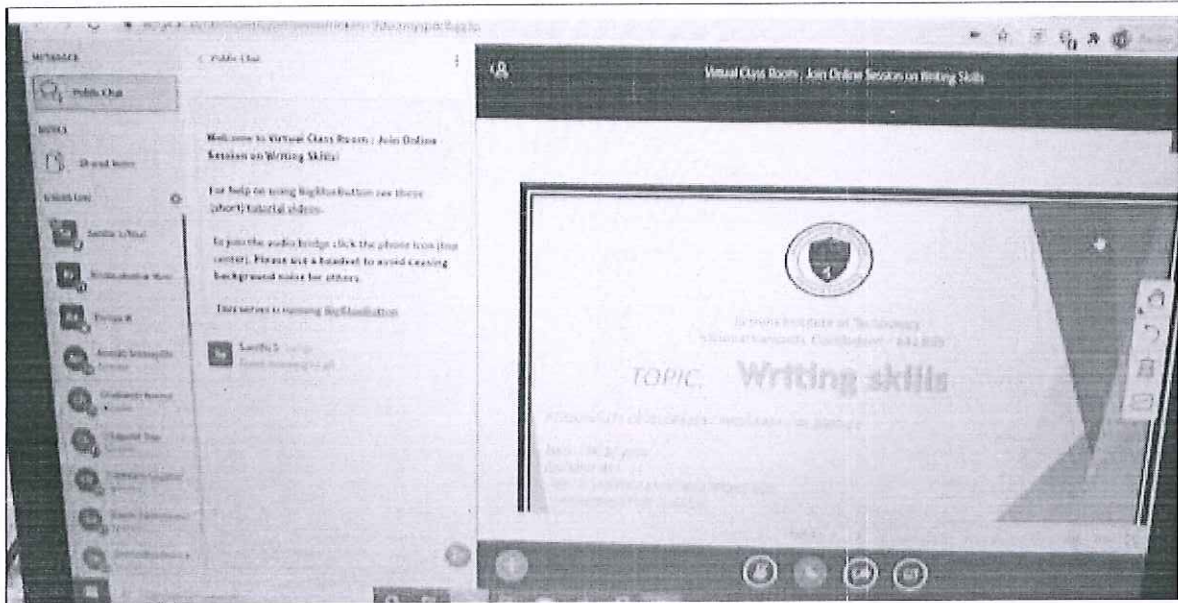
MESSAGES

Public Chat

NOTES

Shared Notes

USERS

< Public Chat

Welcome to Virtual Class Room : Join Online Session on Writing Skills!

For help on using BigBlueButton see these (short) tutorial videos.

To join the audio bridge click the phone icon (top center). Please use a headset to avoid causing background noise for others.

This server is running BigBlueButton.

Virtual Class Room : Join Online Session on Writing Skills

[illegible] Institute of Technology

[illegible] Coimbatore - 641 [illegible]

TOPIC Writing skills

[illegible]